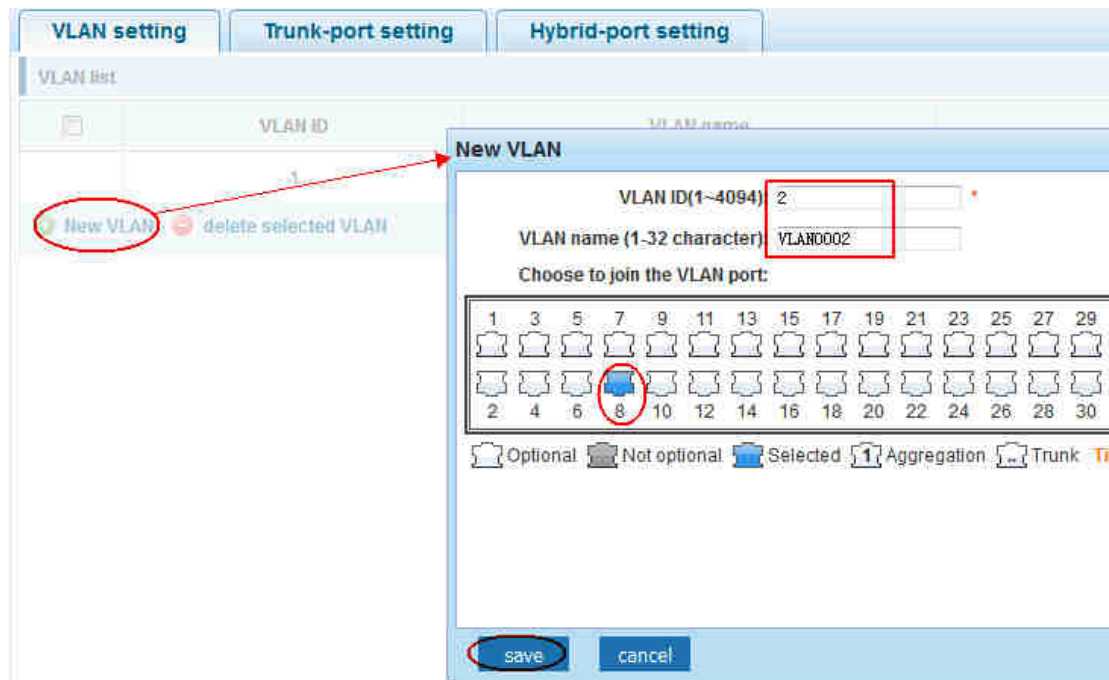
VLAN setting | Trunk-port setting | Hybrid-port setting

VLAN list

| | VLAN ID | VLAN name |
|---|---|---|
| | 1 | |

New VLAN  delete selected VLAN

New VLAN

VLAN ID(1~4094): 2 *

VLAN name (1-32 character): VLAN0002

Choose to join the VLAN port:

1 3 5 7 9 11 13 15 17 19 21 23 25 27 29

2 4 6 8 10 12 14 16 18 20 22 24 26 28 30

Optional  Not optional  Selected  1 Aggregation  Trunk  Ti

save  cancel